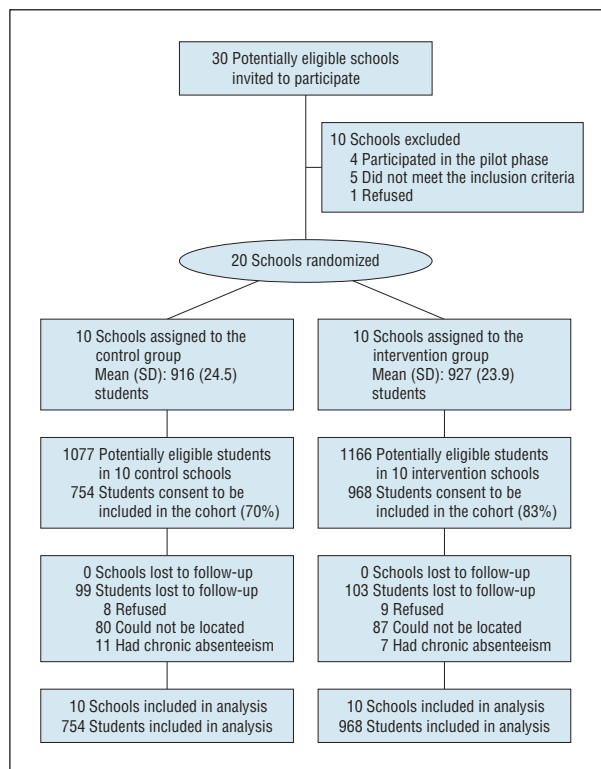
30 Potentially eligible schools invited to participate

10 Schools excluded
4 Participated in the pilot phase
5 Did not meet the inclusion criteria
1 Refused

20 Schools randomized

10 Schools assigned to the control group
Mean (SD): 916 (24.5) students

1077 Potentially eligible students in 10 control schools
754 Students consent to be included in the cohort (70%)

0 Schools lost to follow-up
99 Students lost to follow-up
8 Refused
80 Could not be located
11 Had chronic absenteeism

10 Schools included in analysis
754 Students included in analysis

10 Schools assigned to the intervention group
Mean (SD): 927 (23.9) students

1166 Potentially eligible students in 10 intervention schools
968 Students consent to be included in the cohort (83%)

0 Schools lost to follow-up
103 Students lost to follow-up
9 Refused
87 Could not be located
7 Had chronic absenteeism

10 Schools included in analysis
968 Students included in analysis